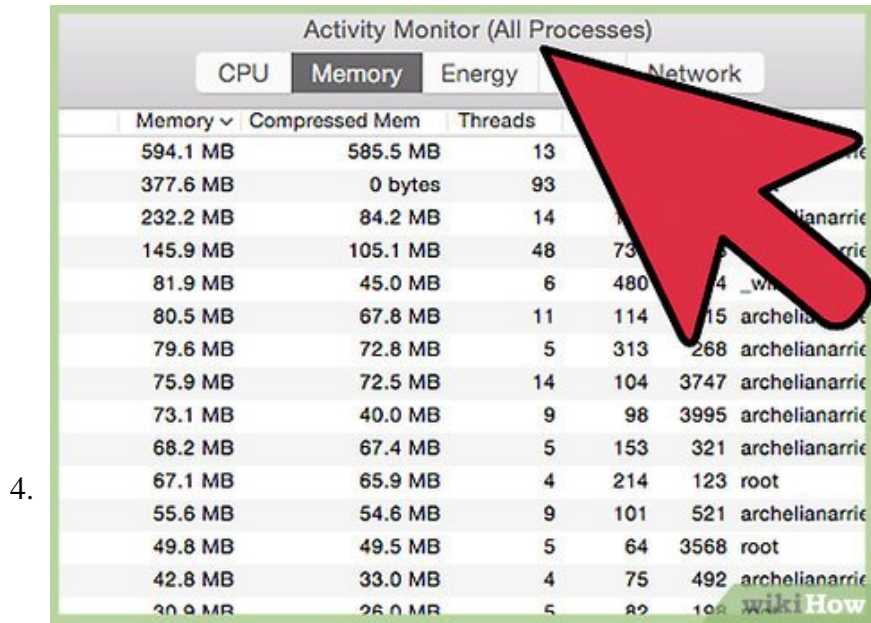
4.

Activity Monitor (All Processes)

CPU Memory Energy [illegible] Network

| Memory | Compressed Mem | Threads | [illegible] | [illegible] | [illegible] |
|---|---|---|---|---|---|
| 594.1 MB | 585.5 MB | 13 | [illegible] | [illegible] | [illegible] |
| 377.6 MB | 0 bytes | 93 | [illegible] | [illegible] | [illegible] |
| 232.2 MB | 84.2 MB | 14 | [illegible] | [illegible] | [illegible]lianarri |
| 145.9 MB | 105.1 MB | 48 | 73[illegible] | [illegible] | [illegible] |
| 81.9 MB | 45.0 MB | 6 | 480 | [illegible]4 | _w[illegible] |
| 80.5 MB | 67.8 MB | 11 | 114 | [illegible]15 | archelia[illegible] |
| 79.6 MB | 72.8 MB | 5 | 313 | 268 | archelianarrie |
| 75.9 MB | 72.5 MB | 14 | 104 | 3747 | archelianarrie |
| 73.1 MB | 40.0 MB | 9 | 98 | 3995 | archelianarrie |
| 68.2 MB | 67.4 MB | 5 | 153 | 321 | archelianarrie |
| 67.1 MB | 65.9 MB | 4 | 214 | 123 | root |
| 55.6 MB | 54.6 MB | 9 | 101 | 521 | archelianarrie |
| 49.8 MB | 49.5 MB | 5 | 64 | 3568 | root |
| 42.8 MB | 33.0 MB | 4 | 75 | 492 | archelianarrie |
| 30.9 MB | 26.0 MB | 5 | 82 | 19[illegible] | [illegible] |

wikiHow